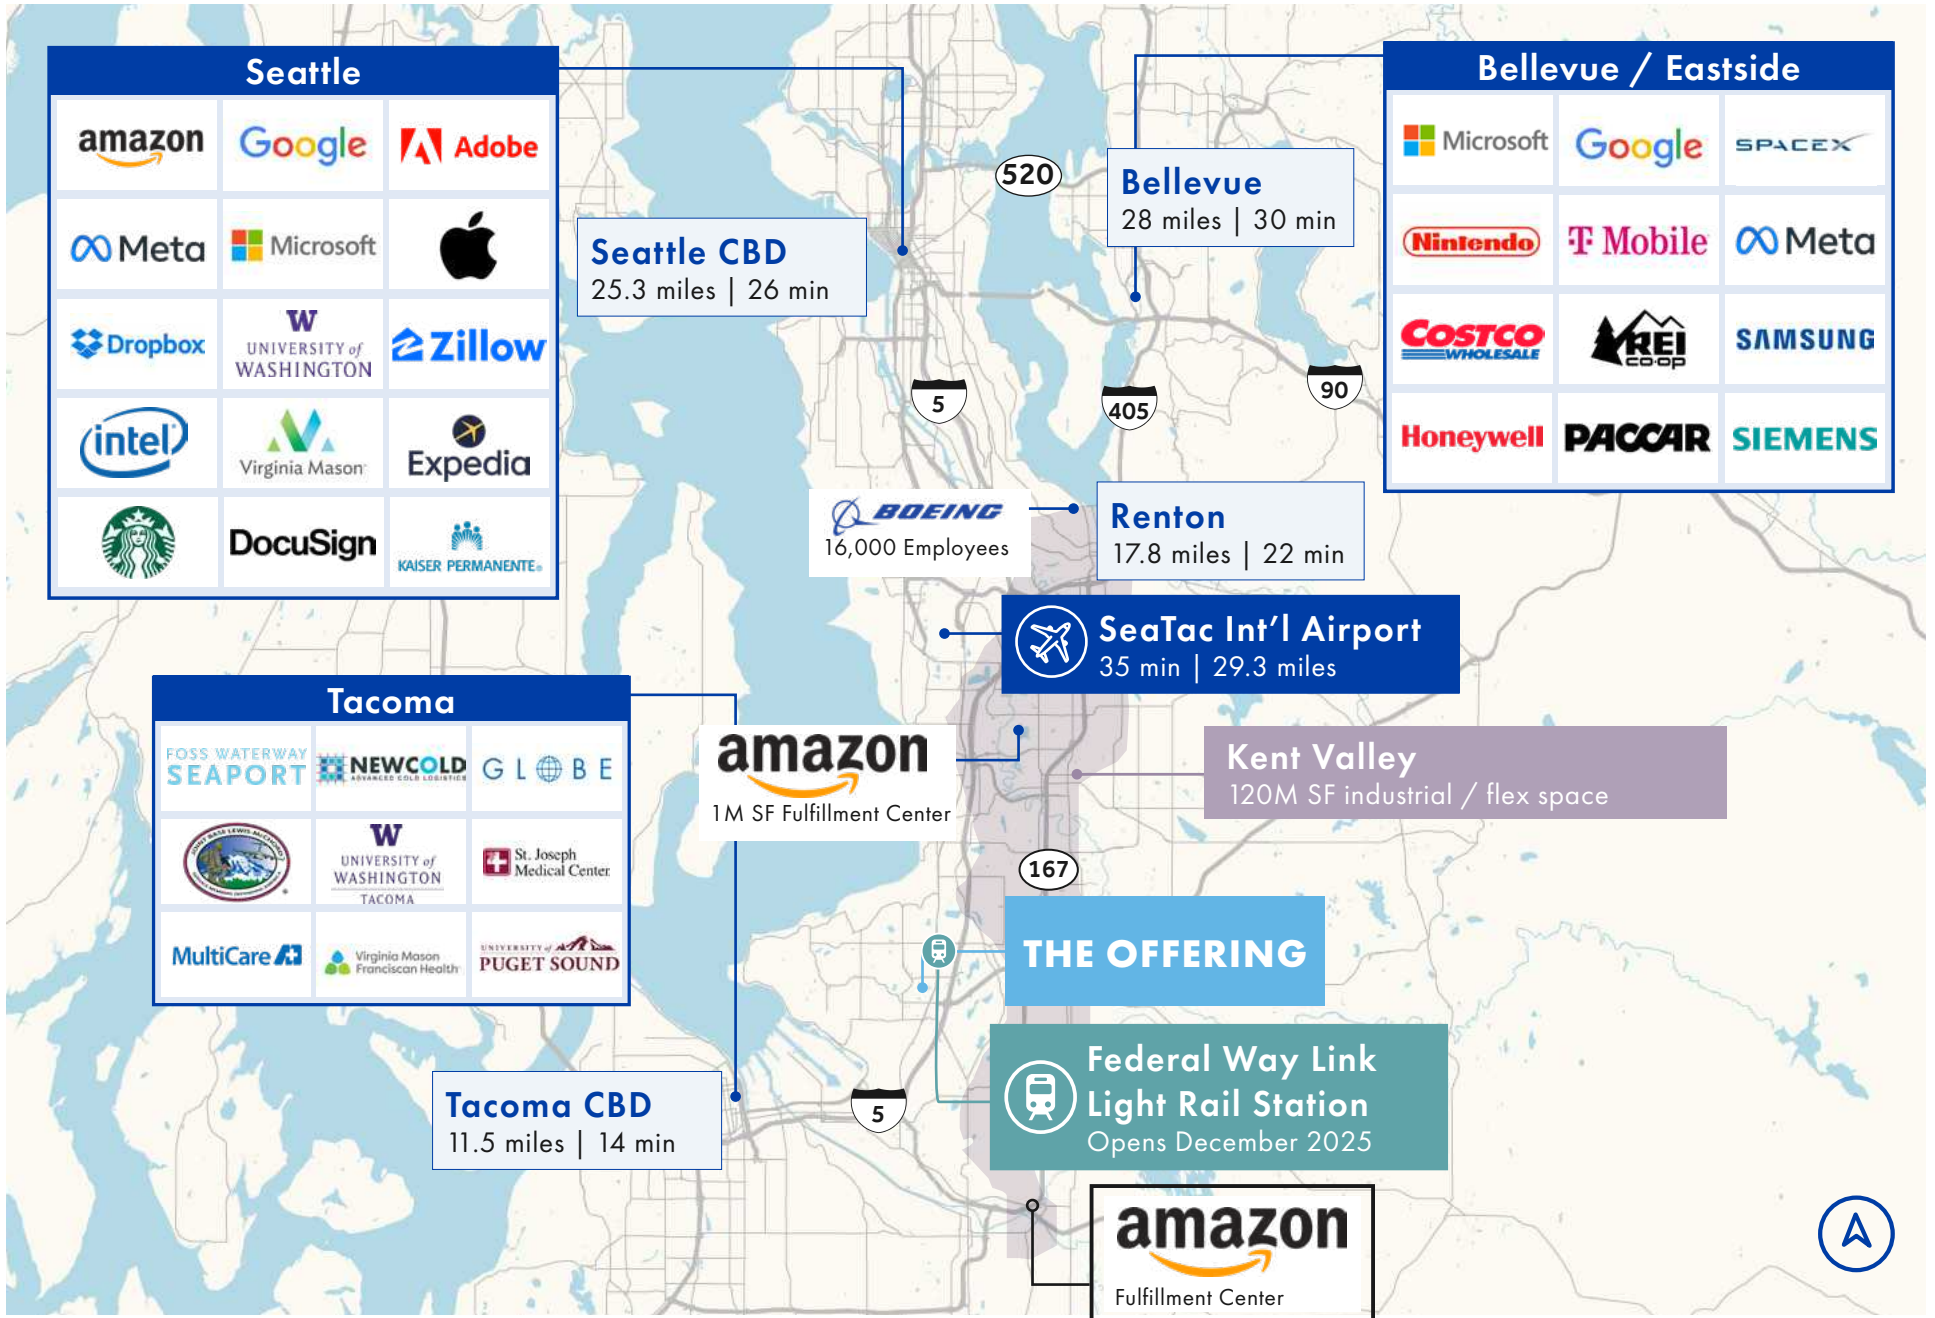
Seattle

amazon
Google
Adobe
Meta
Microsoft
Dropbox
W UNIVERSITY of WASHINGTON
Zillow
intel
Virginia Mason
Expedia
DocuSign
KAISER PERMANENTE

Seattle CBD
25.3 miles | 26 min

520

Bellevue
28 miles | 30 min

Bellevue / Eastside

Microsoft
Google
SPACEX
Nintendo
T Mobile
Meta
COSTCO WHOLESALE
REI co-op
SAMSUNG
Honeywell
PACCAR
SIEMENS

5
405
90

BOEING
16,000 Employees

Renton
17.8 miles | 22 min

SeaTac Int'l Airport
35 min | 29.3 miles

Tacoma

FOSS WATERWAY SEAPORT
NEWCOLD ADVANCED COLD LOGISTICS
GLOBE
W UNIVERSITY of WASHINGTON TACOMA
St. Joseph Medical Center
MultiCare
Virginia Mason Franciscan Health
UNIVERSITY of PUGET SOUND

amazon
1M SF Fulfillment Center

Kent Valley
120M SF industrial / flex space

167

THE OFFERING

Federal Way Link Light Rail Station
Opens December 2025

Tacoma CBD
11.5 miles | 14 min

5

amazon
Fulfillment Center